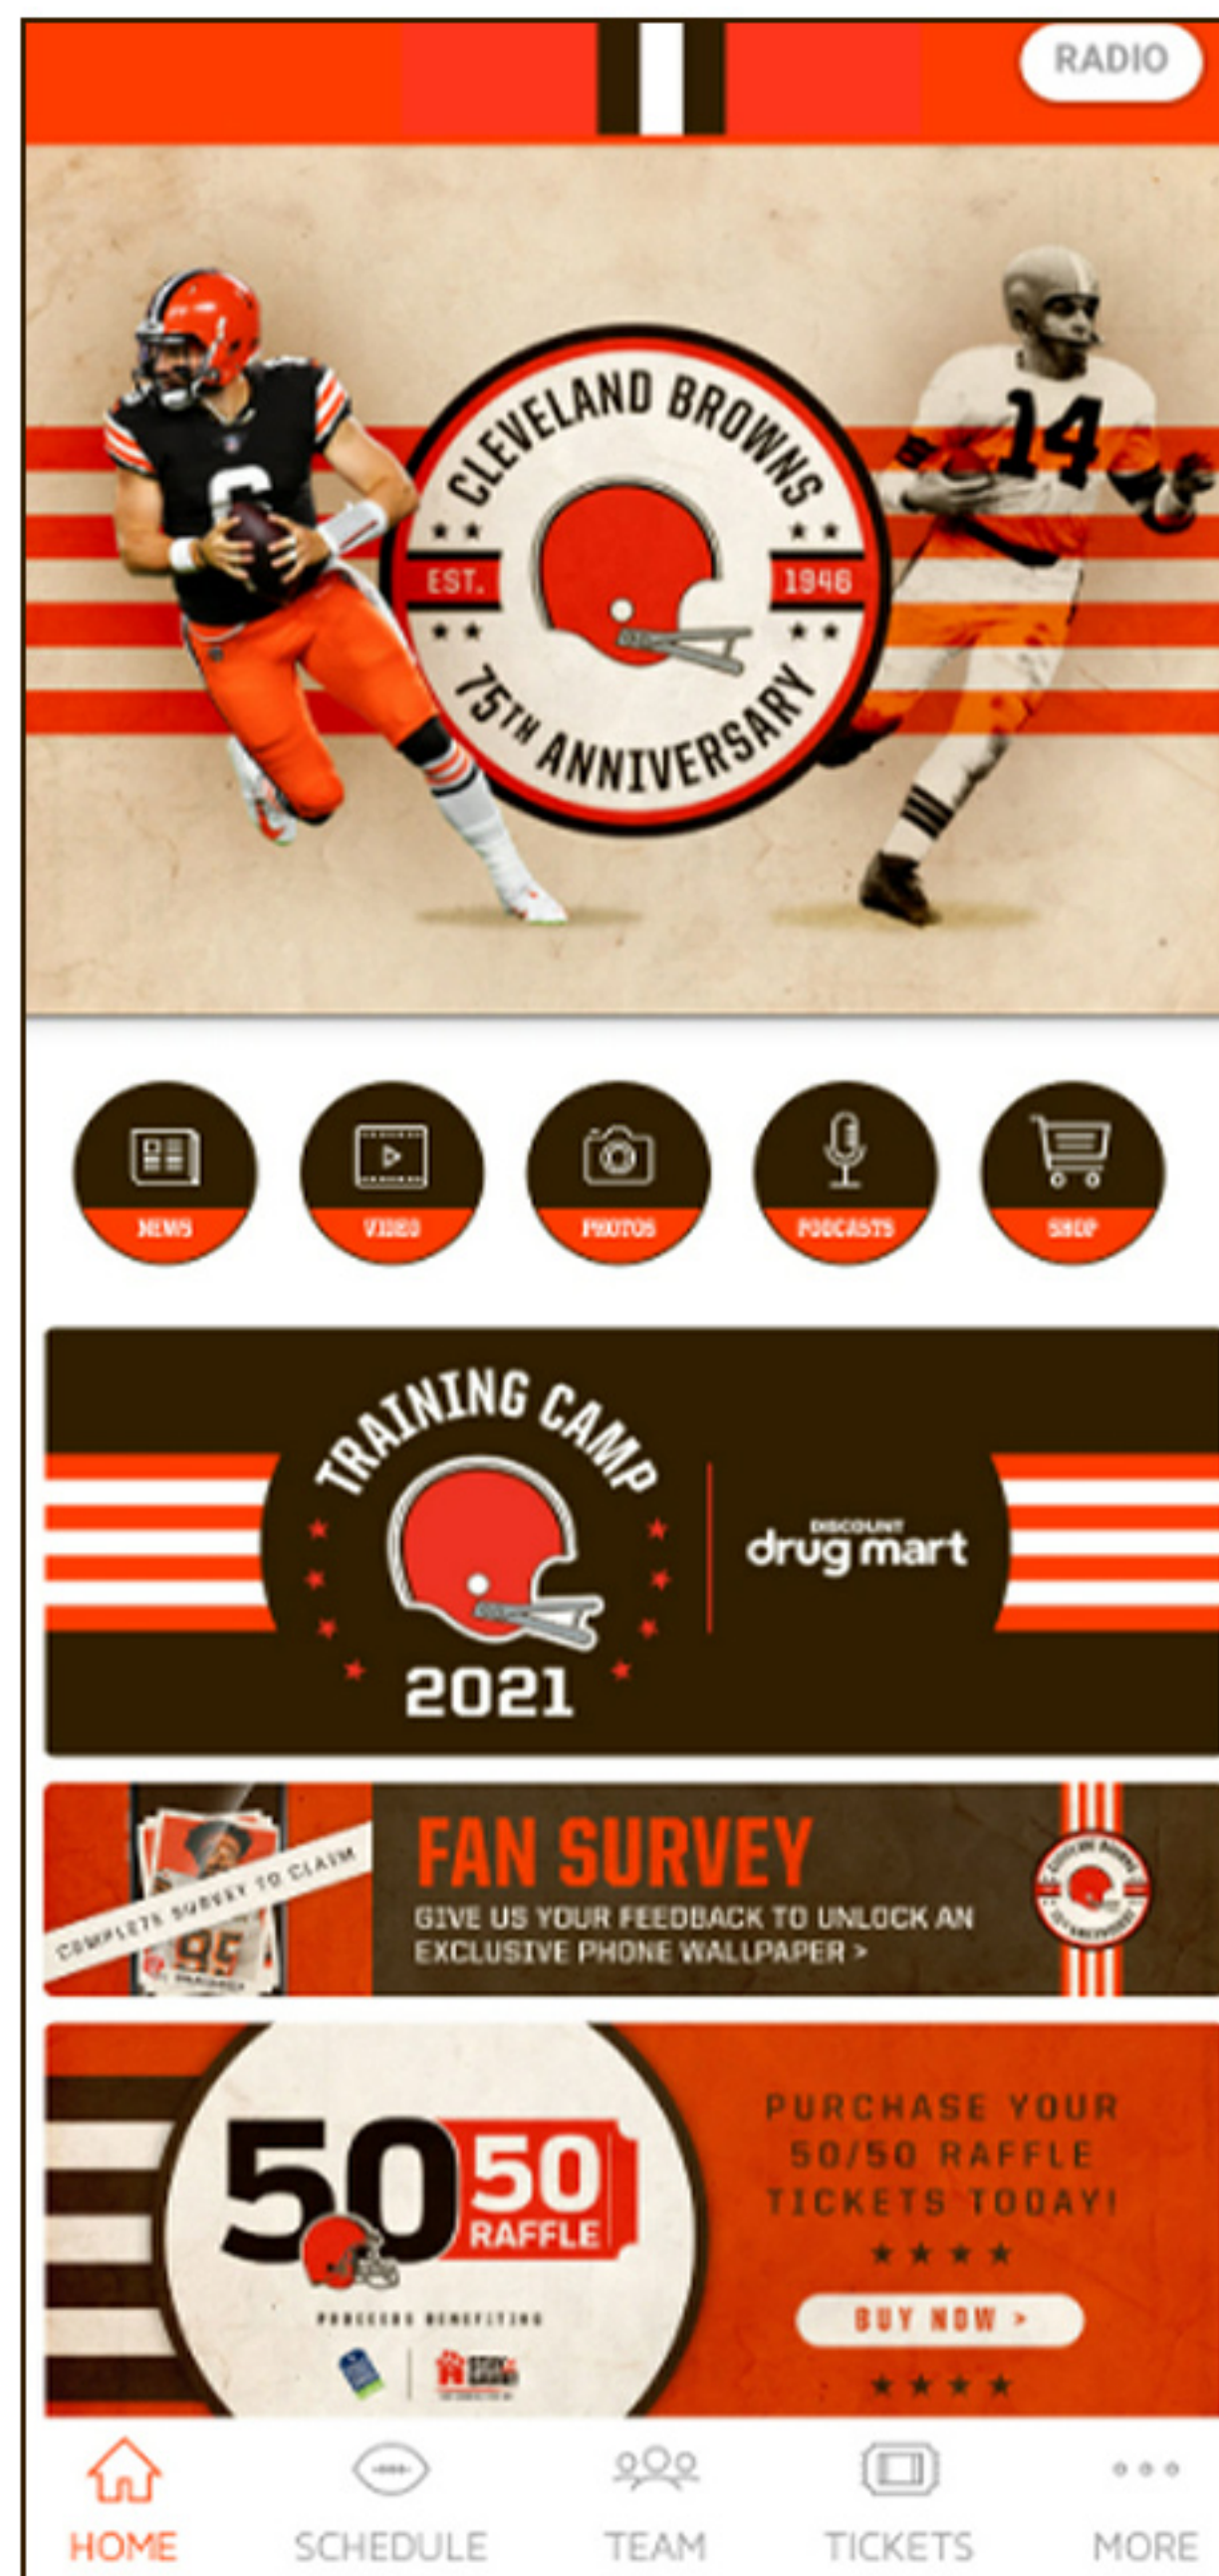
RADIO

CLEVELAND BROWNS
EST. 1946
75TH ANNIVERSARY

NEWS
VIDEO
PHOTOS
PODCASTS
SHOP

TRAINING CAMP
2021
DISCOUNT drug mart

COMPLETE SURVEY TO CLAIM
FAN SURVEY
GIVE US YOUR FEEDBACK TO UNLOCK AN EXCLUSIVE PHONE WALLPAPER >

50 50 RAFFLE
PROCEEDS BENEFITING
PURCHASE YOUR 50/50 RAFFLE TICKETS TODAY!
BUY NOW >

HOME
SCHEDULE
TEAM
TICKETS
MORE